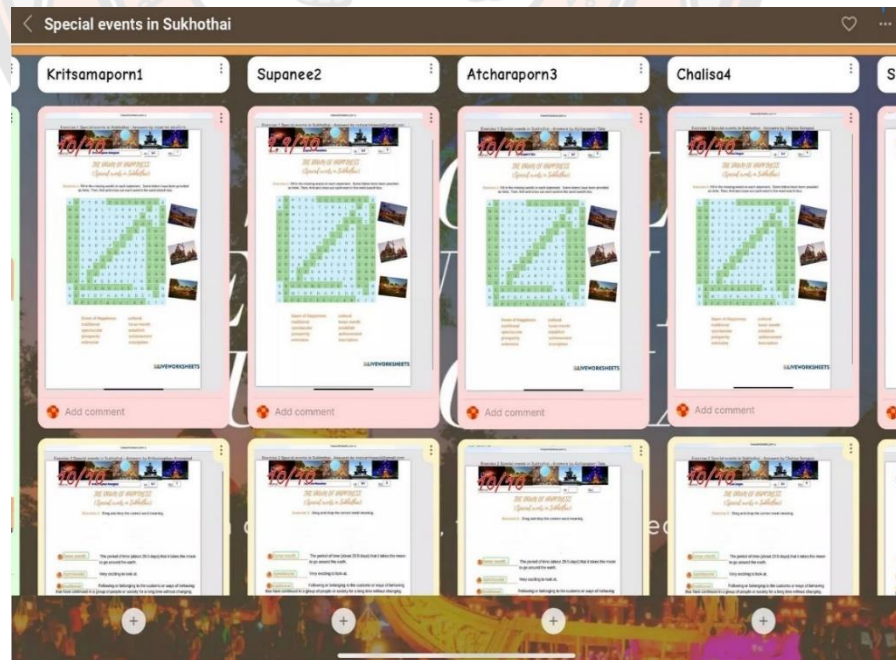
Special events in Sukhothai

Kritsamaporn1

10/10

THE DAWN OF HAPPINESS
Special events in Sukhothai

LIVEWORKSHEETS

Add comment

10/10

THE DAWN OF HAPPINESS
Special events in Sukhothai

Supanee2

10/10

THE DAWN OF HAPPINESS
Special events in Sukhothai

LIVEWORKSHEETS

Add comment

10/10

THE DAWN OF HAPPINESS
Special events in Sukhothai

Atcharaporn3

10/10

THE DAWN OF HAPPINESS
Special events in Sukhothai

LIVEWORKSHEETS

Add comment

10/10

THE DAWN OF HAPPINESS
Special events in Sukhothai

Chalisa4

10/10

THE DAWN OF HAPPINESS
Special events in Sukhothai

LIVEWORKSHEETS

Add comment

10/10

THE DAWN OF HAPPINESS
Special events in Sukhothai

S